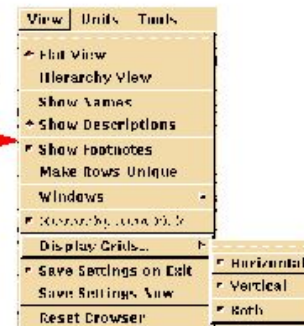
View Units Tools

Flat View
Hierarchy View
Show Names
Show Descriptions
Show Footnotes
Make Rows Unique
Windows
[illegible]
Display Grids...
Save Settings on Exit
Save Settings Now
Reset Browser

Horizontal
Vertical
Both